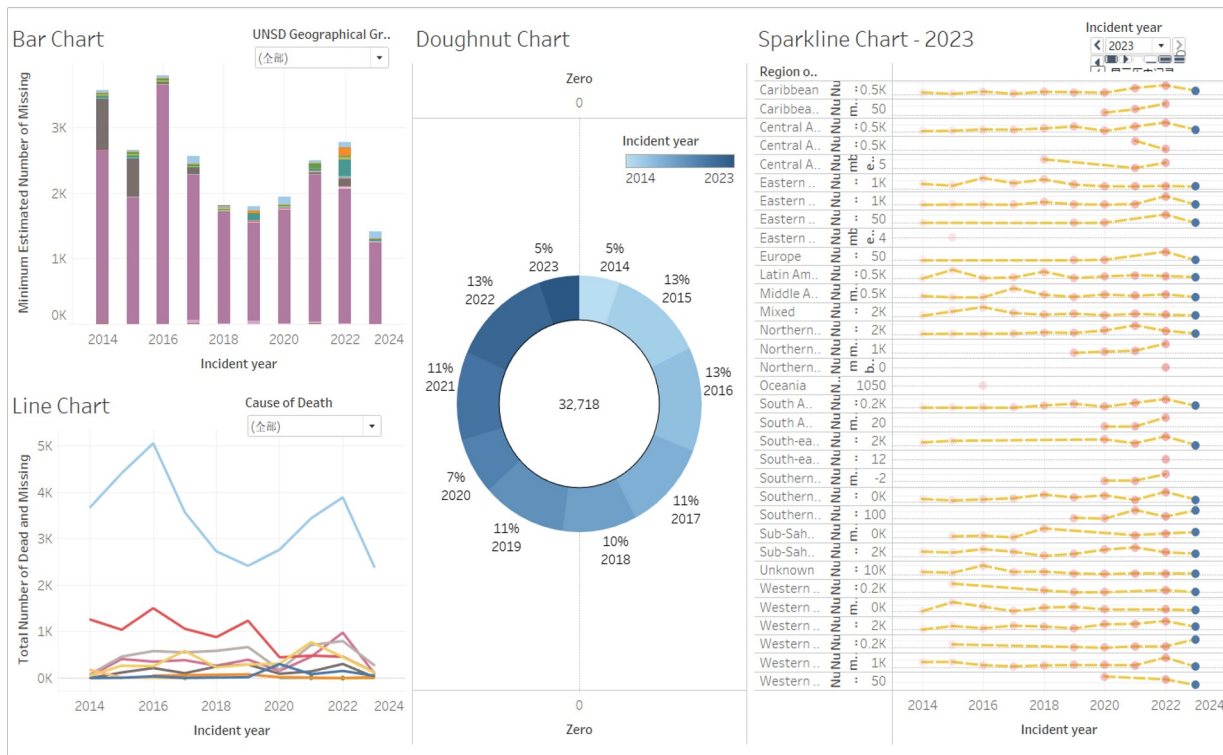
Bar Chart

UNSD Geographical Gr..
(全部)

Minimum Estimated Number of Missing
3K
2K
1K
0K
2014 2016 2018 2020 2022 2024
Incident year

Line Chart

Cause of Death
(全部)

Total Number of Dead and Missing
5K
4K
3K
2K
1K
0K
2014 2016 2018 2020 2022 2024
Incident year

Doughnut Chart

Zero
0

Incident year
2014 2023

5% 2023
5% 2014
13% 2015
13% 2022
13% 2016
11% 2021
32,718
11% 2017
7% 2020
11% 2019
10% 2018

0
Zero

Sparkline Chart - 2023

Incident year
2023

| Region o.. | | |
|---|---|---|
| Caribbean | Nu | 0.5K |
| Caribbea.. | m. | 50 |
| Central A.. | Nu | 0.5K |
| Central A.. | Nu | 0.5K |
| Central A.. | mb e. | 5 |
| Eastern .. | Nu | 1K |
| Eastern .. | | 1K |
| Eastern .. | | 50 |
| Eastern .. | mb e. | 4 |
| Europe | Nu | 50 |
| Latin Am.. | Nu | 0.5K |
| Middle A.. | m. | 0.5K |
| Mixed | Nu | 2K |
| Northern.. | Nu | 2K |
| Northern.. | m. | 1K |
| Northern.. | b. | 0 |
| Oceania | | 1050 |
| South A.. | Nu | 0.2K |
| South A.. | m. | 20 |
| South-ea.. | Nu | 2K |
| South-ea.. | m. | 12 |
| Southern.. | Nu | -2 |
| Southern.. | Nu | 0K |
| Southern.. | | 100 |
| Sub-Sah.. | Nu | 0K |
| Sub-Sah.. | m. | 2K |
| Unknown | Nu | 10K |
| Western .. | Nu | 0.2K |
| Western .. | m. | 0K |
| Western .. | Nu | 2K |
| Western .. | Nu | 0.2K |
| Western .. | m. | 1K |
| Western .. | Nu | 50 |

2014 2016 2018 2020 2022 2024
Incident year